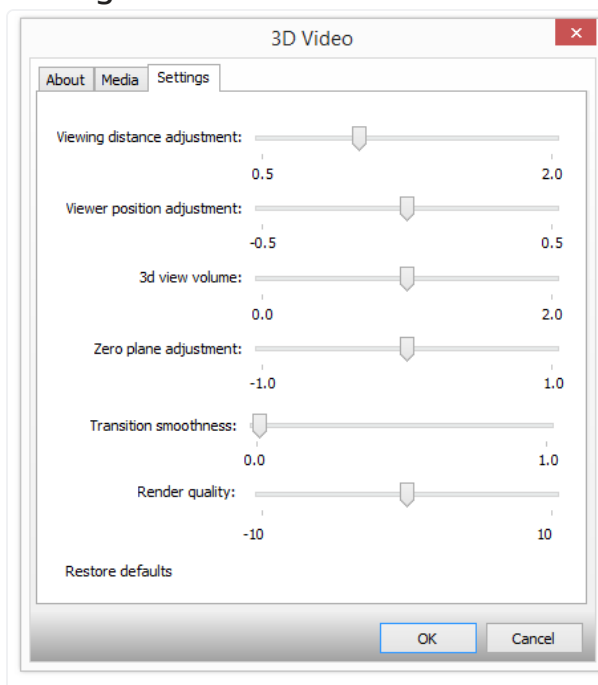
3D Video

About Media Settings

Viewing distance adjustment:
0.5 2.0

Viewer position adjustment:
-0.5 0.5

3d view volume:
0.0 2.0

Zero plane adjustment:
-1.0 1.0

Transition smoothness:
0.0 1.0

Render quality:
-10 10

Restore defaults

OK Cancel